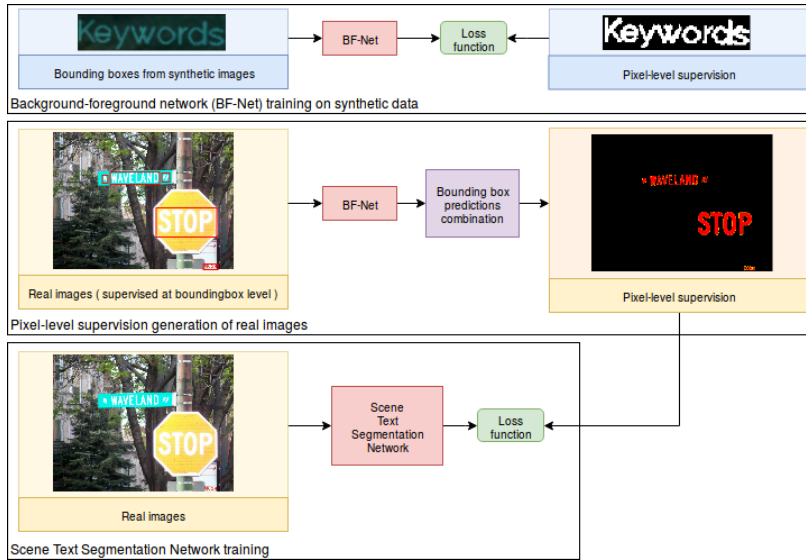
Keywords

Bounding boxes from synthetic images

BF-Net

Loss function

Keywords

Pixel-level supervision

Background-foreground network (BF-Net) training on synthetic data

WAVELAND

STOP

Real images ( supervised at boundingbox level )

BF-Net

Bounding box predictions combination

WAVELAND

STOP

Pixel-level supervision

Pixel-level supervision generation of real images

WAVELAND

STOP

Real images

Scene Text Segmentation Network

Loss function

Scene Text Segmentation Network training